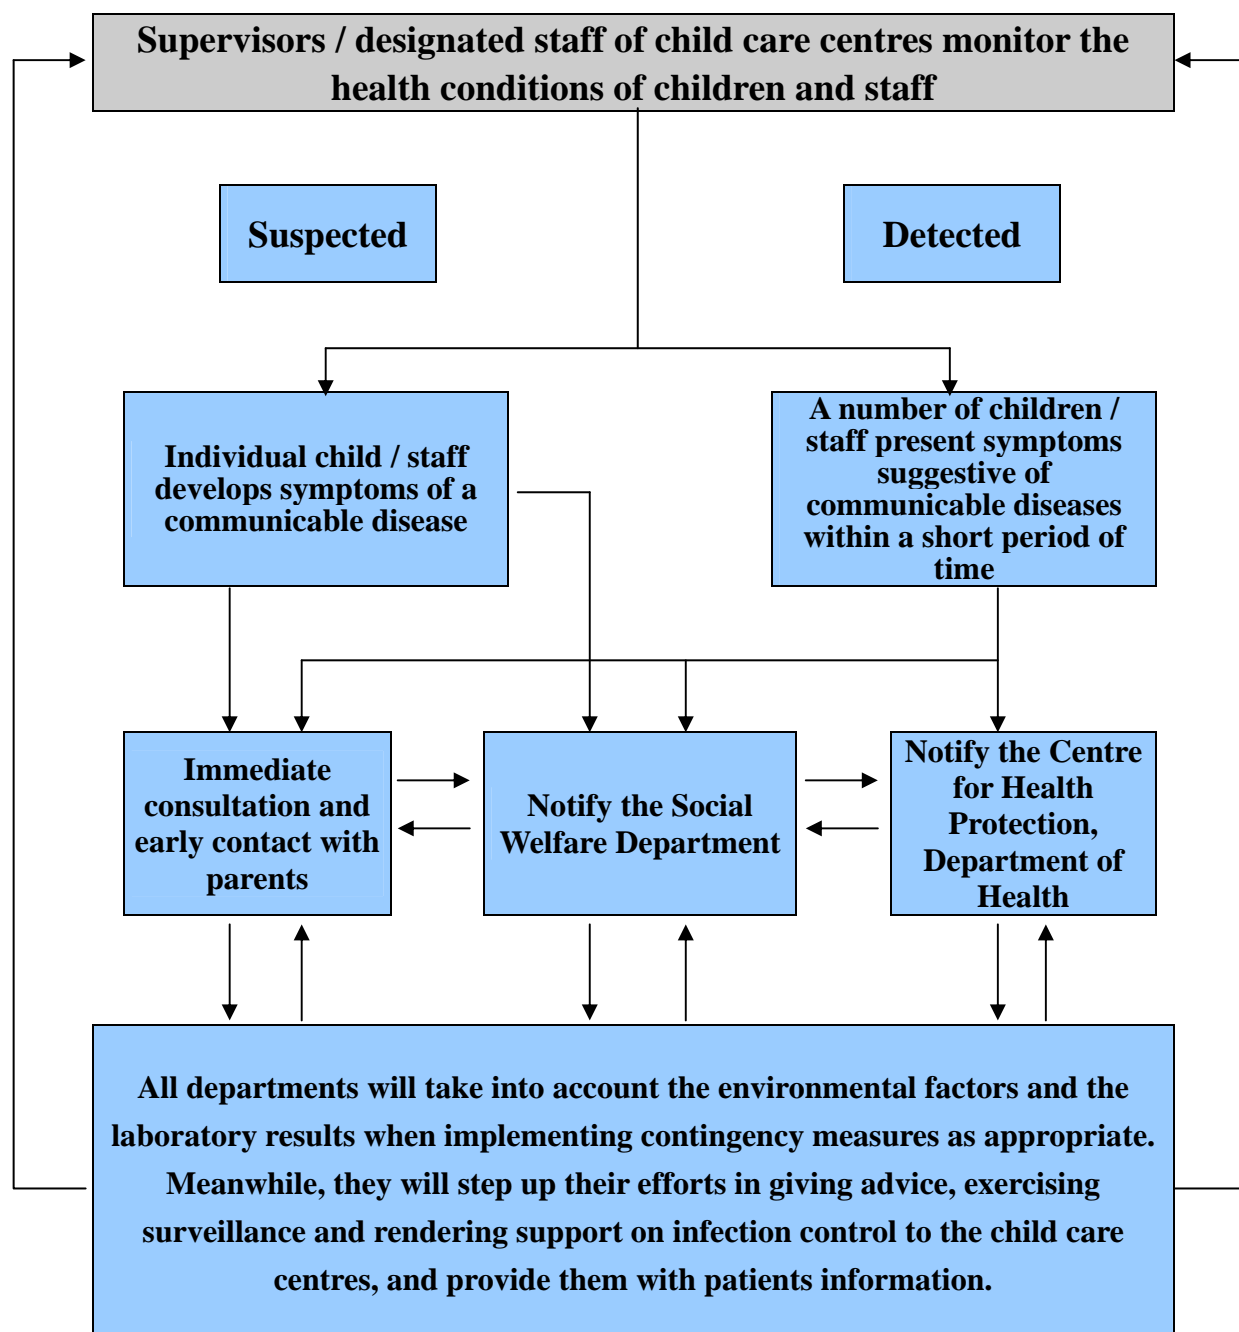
Supervisors / designated staff of child care centres monitor the health conditions of children and staff

Suspected

Detected

Individual child / staff develops symptoms of a communicable disease

A number of children / staff present symptoms suggestive of communicable diseases within a short period of time

Immediate consultation and early contact with parents

Notify the Social Welfare Department

Notify the Centre for Health Protection, Department of Health

All departments will take into account the environmental factors and the laboratory results when implementing contingency measures as appropriate. Meanwhile, they will step up their efforts in giving advice, exercising surveillance and rendering support on infection control to the child care centres, and provide them with patients information.